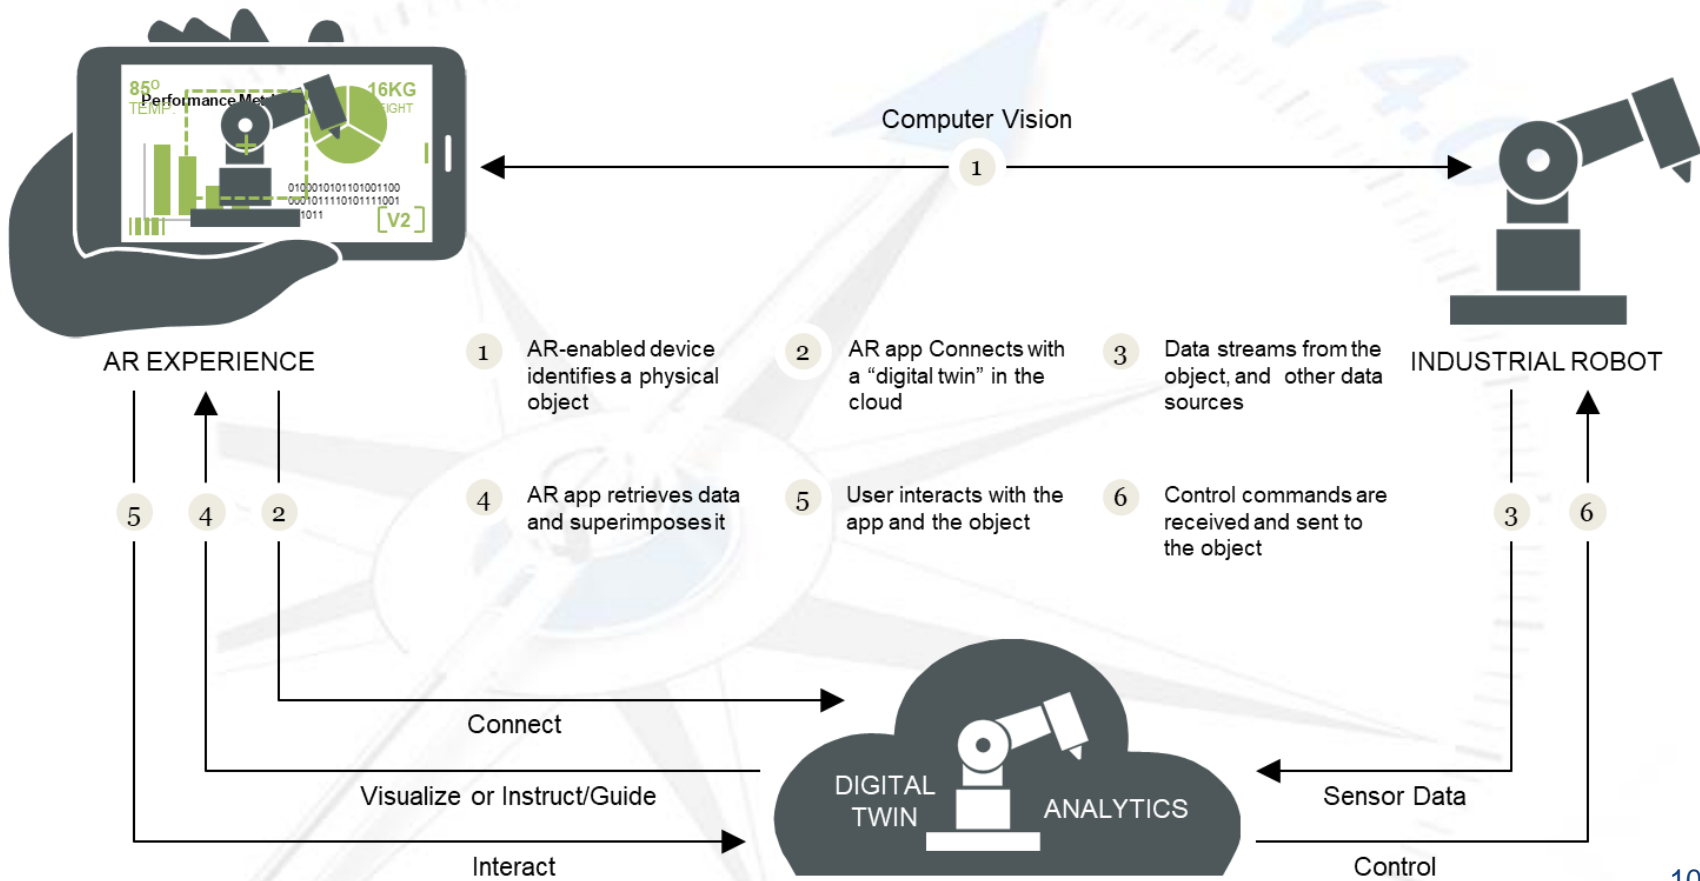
$85^o$
TEMP.
Performance Met
16KG
EIGHT
01000101011011001100
0001011110101111001
1011
V2

Computer Vision

1

AR EXPERIENCE

INDUSTRIAL ROBOT

1 AR-enabled device identifies a physical object

2 AR app Connects with a “digital twin” in the cloud

3 Data streams from the object, and other data sources

4 AR app retrieves data and superimposes it

5 User interacts with the app and the object

6 Control commands are received and sent to the object

5 4 2

3 6

Connect

Visualize or Instruct/Guide

Interact

DIGITAL TWIN

ANALYTICS

Sensor Data

Control

10